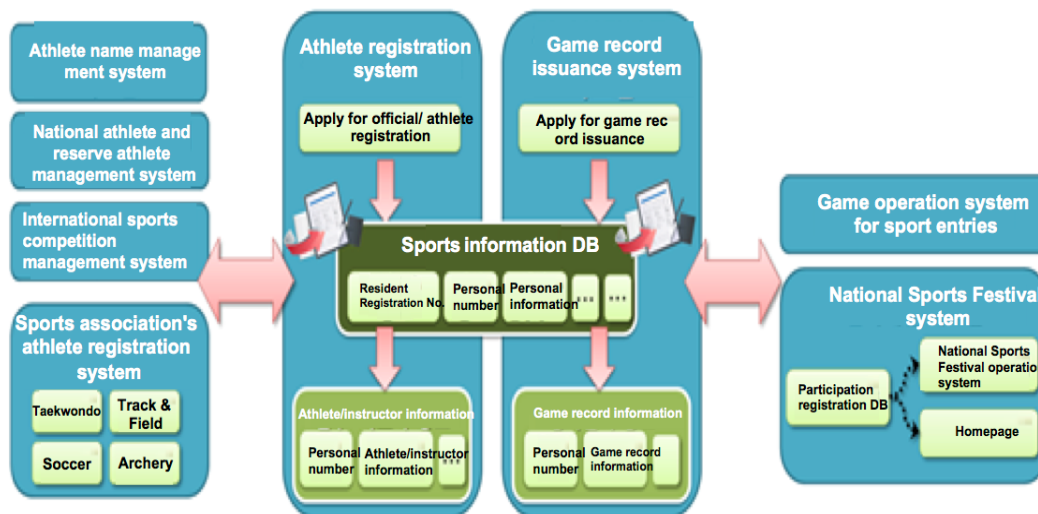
Athlete name management system

National athlete and reserve athlete management system

International sports competition management system

Sports association's athlete registration system

Taekwondo

Track & Field

Soccer

Archery

Athlete registration system

Apply for official/ athlete registration

Game record issuance system

Apply for game record issuance

Sports information DB

Resident Registration No.

Personal number

Personal information

...

...

Athlete/instructor information

Personal number

Athlete/instructor information

...

Game record information

Personal number

Game record information

Game operation system for sport entries

National Sports Festival system

Participation registration DB

National Sports Festival operation system

Homepage